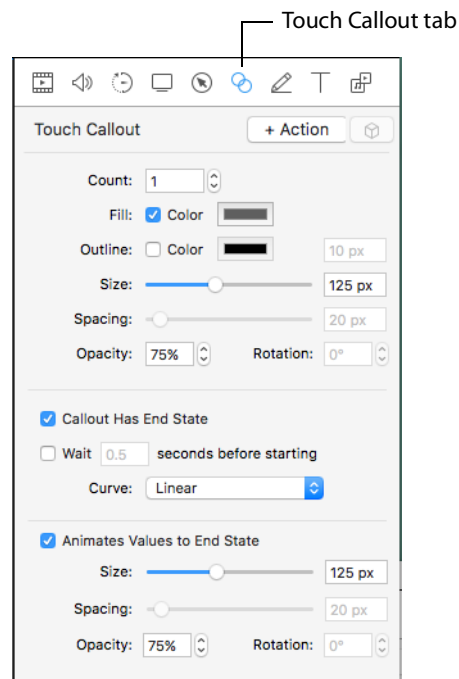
Touch Callout tab

Touch Callout

+ Action

Count: 1

Fill: Color

Outline: Color 10 px

Size: 125 px

Spacing: 20 px

Opacity: 75% Rotation: 0°

Callout Has End State

Wait 0.5 seconds before starting

Curve: Linear

Animates Values to End State

Size: 125 px

Spacing: 20 px

Opacity: 75% Rotation: 0°